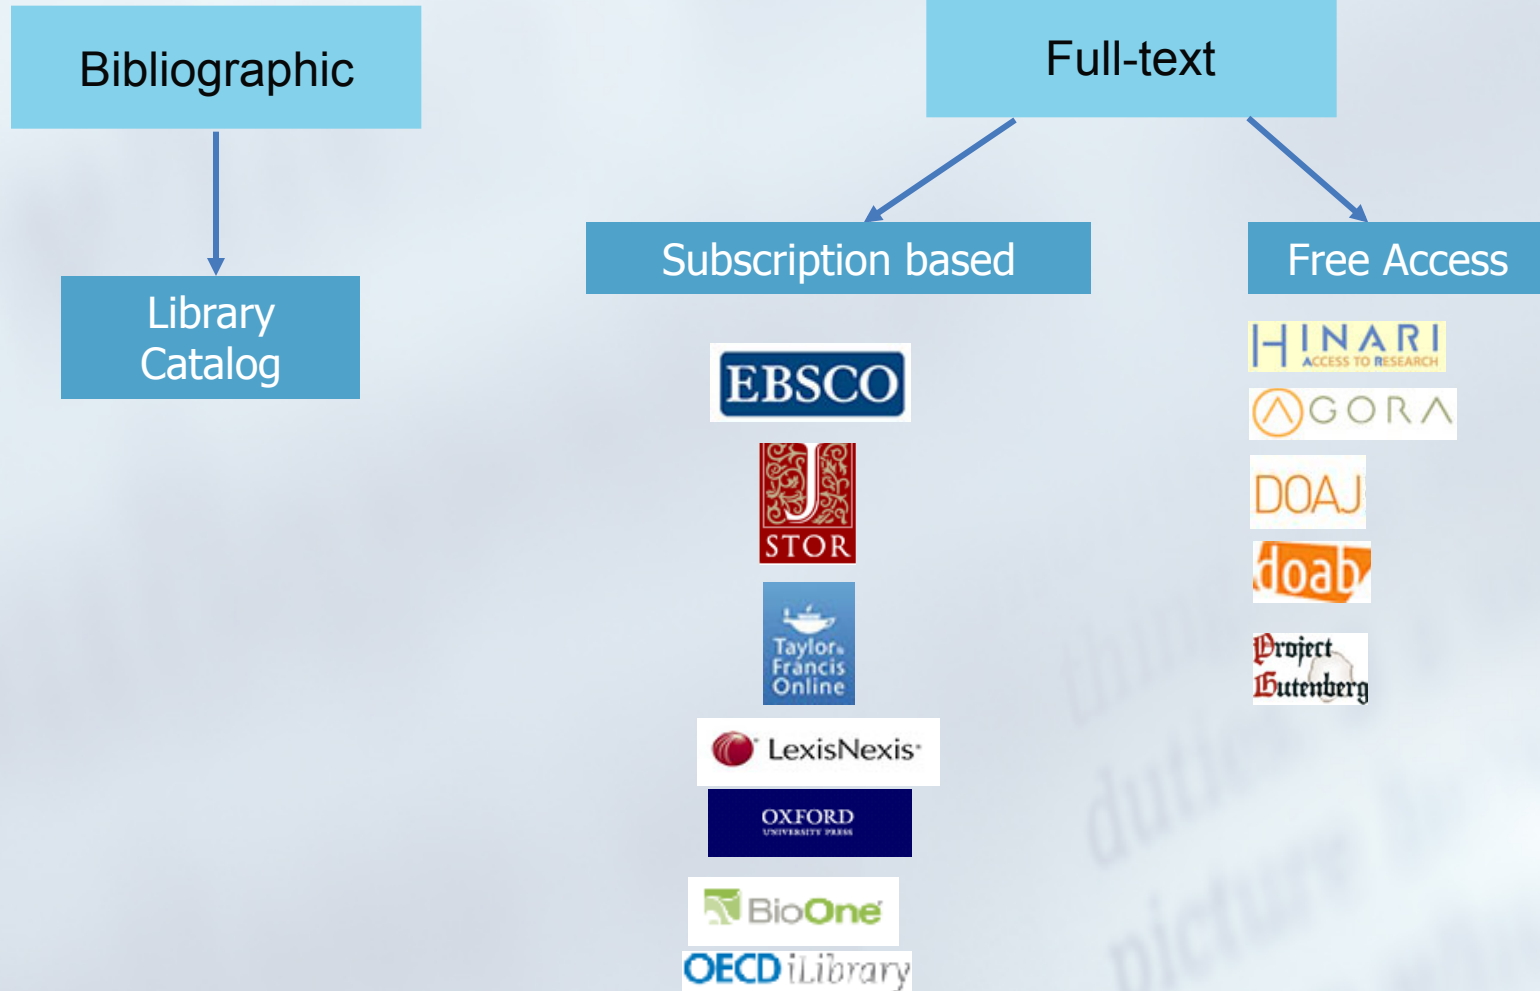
Bibliographic

Library Catalog

Full-text

Subscription based

Free Access

EBSCO

STOR

Taylor & Francis Online

LexisNexis

OXFORD UNIVERSITY PRESS

BioOne

OECD iLibrary

HINARI ACCESS TO RESEARCH

AGORA

DOAJ

doab

Project Gutenberg